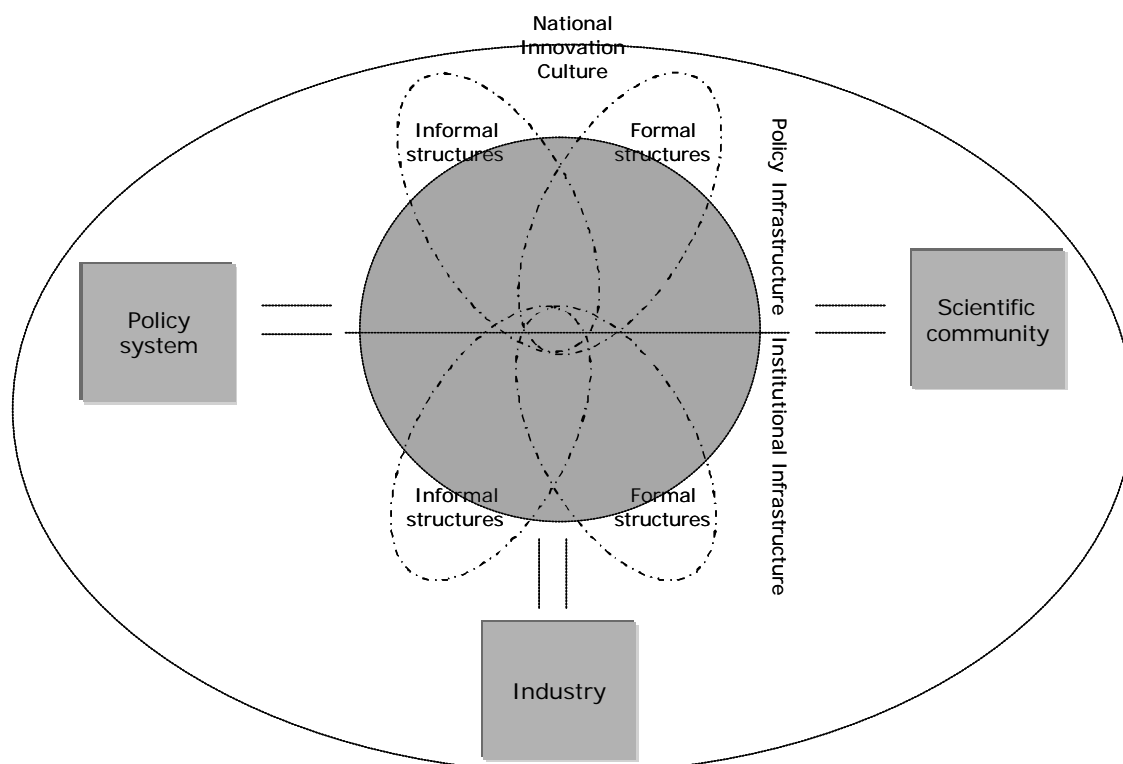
National Innovation Culture

Informal structures

Formal structures

Policy Infrastructure

Policy system

Scientific community

Institutional Infrastructure

Informal structures

Formal structures

Industry